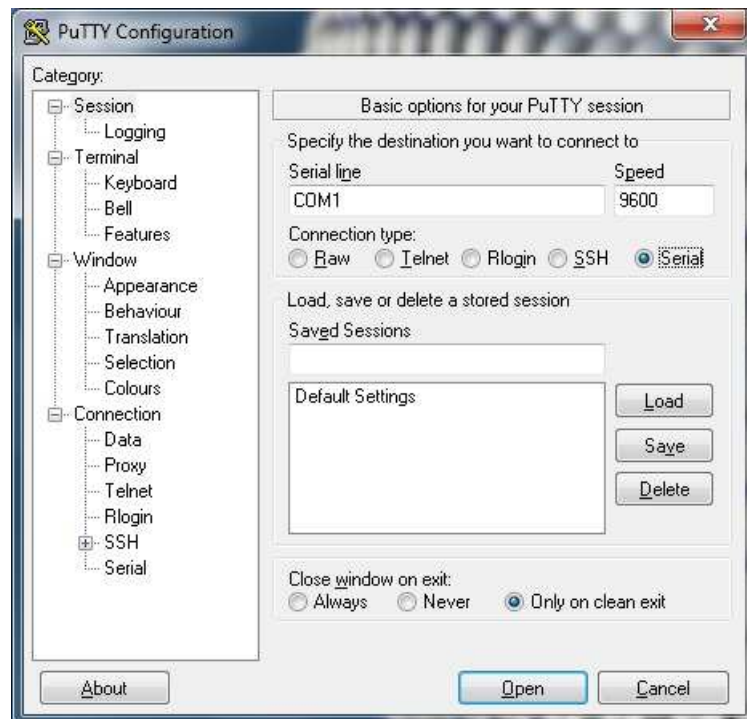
PuTTY Configuration

Category:

Session
Logging
Terminal
Keyboard
Bell
Features
Window
Appearance
Behaviour
Translation
Selection
Colours
Connection
Data
Proxy
Telnet
Rlogin
SSH
Serial

Basic options for your PuTTY session

Specify the destination you want to connect to

Serial line
COM1

Speed
9600

Connection type:
Raw Telnet Rlogin SSH Serial

Load, save or delete a stored session

Saved Sessions

Default Settings

Load
Save
Delete

Close window on exit:
Always Never Only on clean exit

About

Open

Cancel